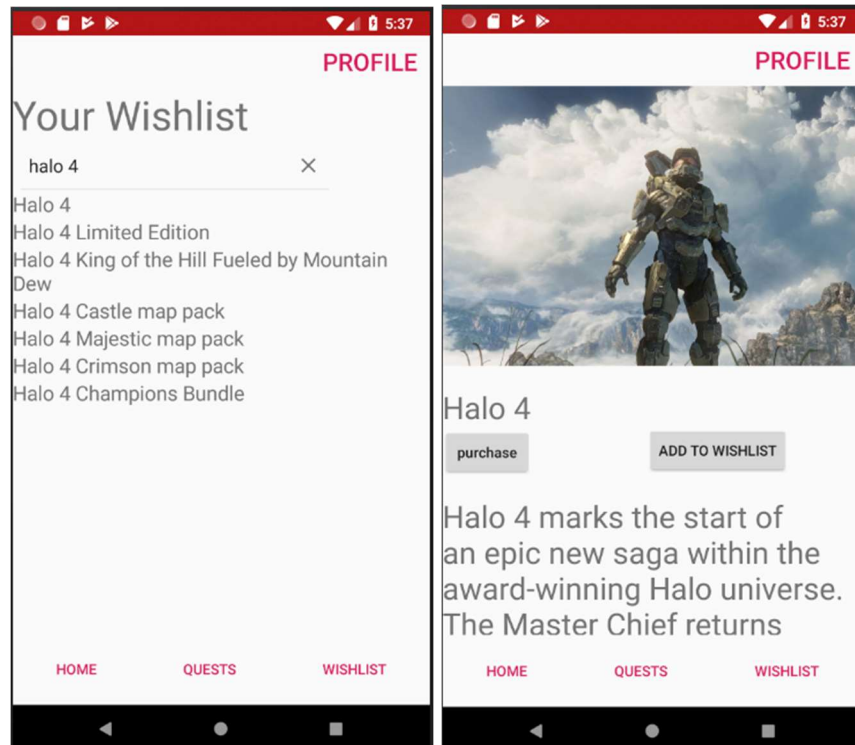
5:37

PROFILE

Your Wishlist

halo 4 ×

Halo 4
Halo 4 Limited Edition
Halo 4 King of the Hill Fueled by Mountain Dew
Halo 4 Castle map pack
Halo 4 Majestic map pack
Halo 4 Crimson map pack
Halo 4 Champions Bundle

HOME QUESTS WISHLIST

5:37

PROFILE

Halo 4

purchase

ADD TO WISHLIST

Halo 4 marks the start of an epic new saga within the award-winning Halo universe. The Master Chief returns

HOME QUESTS WISHLIST